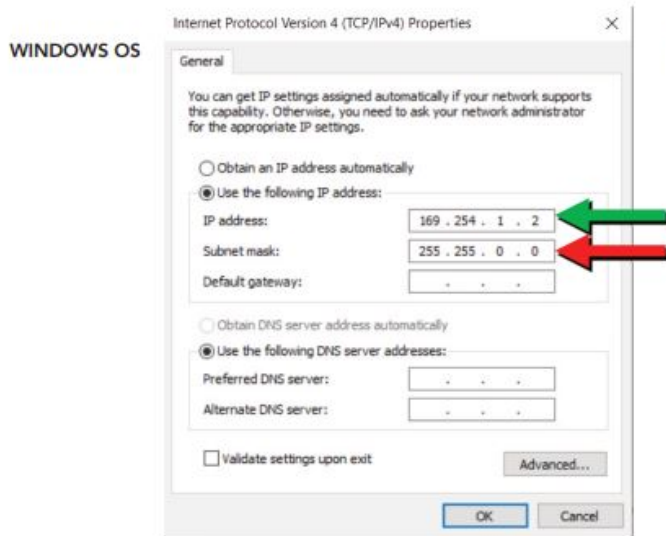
WINDOWS OS

Internet Protocol Version 4 (TCP/IPv4) Properties ×

General

You can get IP settings assigned automatically if your network supports this capability. Otherwise, you need to ask your network administrator for the appropriate IP settings.

Obtain an IP address automatically

Use the following IP address:

IP address: 169 . 254 . 1 . 2

Subnet mask: 255 . 255 . 0 . 0

Default gateway: . . .

Obtain DNS server address automatically

Use the following DNS server addresses:

Preferred DNS server: . . .

Alternate DNS server: . . .

Validate settings upon exit

Advanced...

OK Cancel